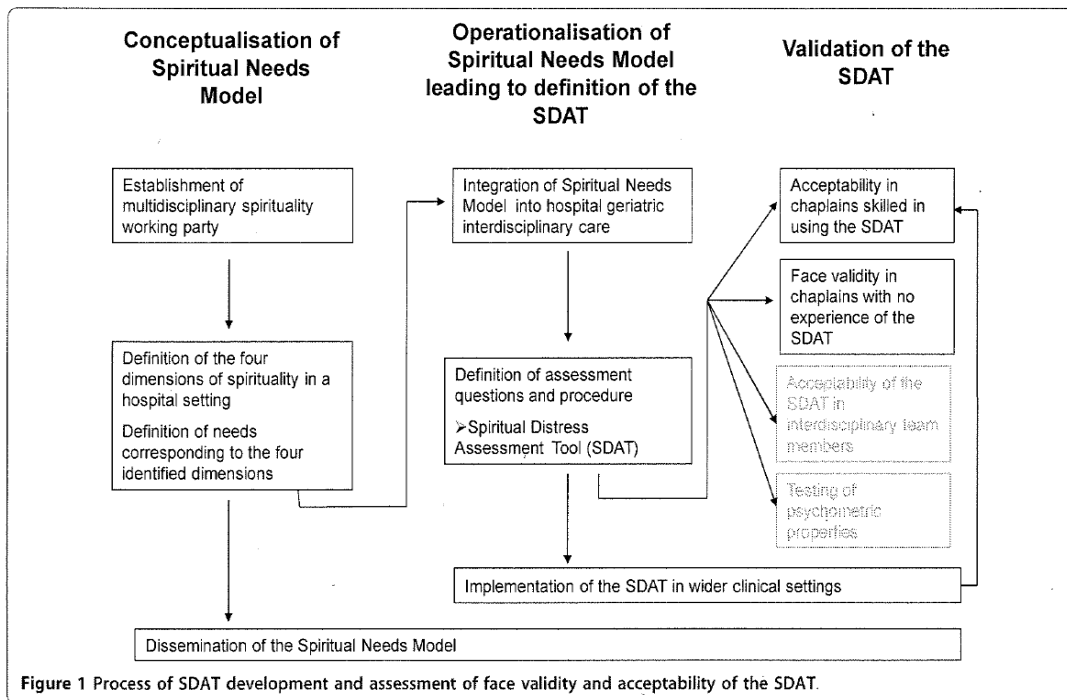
Conceptualisation of Spiritual Needs Model

Operationalisation of Spiritual Needs Model leading to definition of the SDAT

Validation of the SDAT

Establishment of multidisciplinary spirituality working party

Integration of Spiritual Needs Model into hospital geriatric interdisciplinary care

Acceptability in chaplains skilled in using the SDAT

Face validity in chaplains with no experience of the SDAT

Definition of the four dimensions of spirituality in a hospital setting

Definition of needs corresponding to the four identified dimensions

Definition of assessment questions and procedure

➢Spiritual Distress Assessment Tool (SDAT)

Acceptability of the SDAT in interdisciplinary team members

Testing of psychometric properties

Implementation of the SDAT in wider clinical settings

Dissemination of the Spiritual Needs Model

Figure 1 Process of SDAT development and assessment of face validity and acceptability of the SDAT.